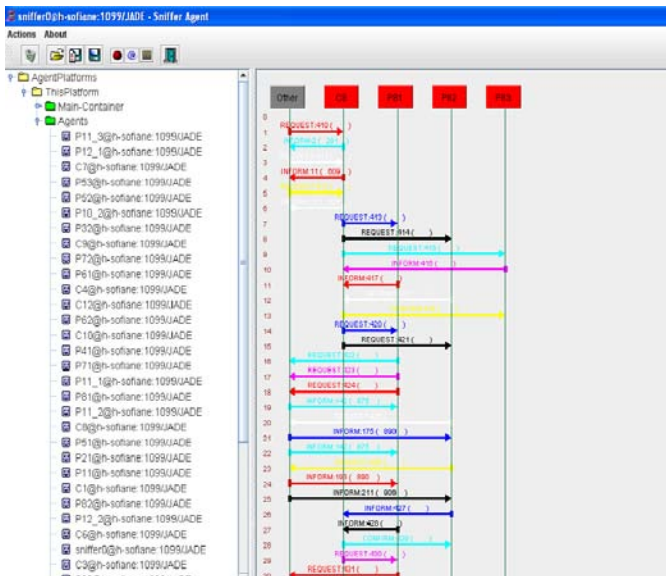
sniffer0@h-sofiane:1099/JADE - Sniffer Agent

Actions About

AgentPlatforms
ThisPlatform
Main-Container
Agents
P11_3@h-sofiane:1099/JADE
P12_1@h-sofiane:1099/JADE
C7@h-sofiane:1099/JADE
P53@h-sofiane:1099/JADE
P52@h-sofiane:1099/JADE
P10_2@h-sofiane:1099/JADE
P32@h-sofiane:1099/JADE
C9@h-sofiane:1099/JADE
P72@h-sofiane:1099/JADE
P61@h-sofiane:1099/JADE
C4@h-sofiane:1099/JADE
C12@h-sofiane:1099/JADE
P62@h-sofiane:1099/JADE
C10@h-sofiane:1099/JADE
P41@h-sofiane:1099/JADE
P71@h-sofiane:1099/JADE
P11_1@h-sofiane:1099/JADE
P81@h-sofiane:1099/JADE
P11_2@h-sofiane:1099/JADE
C8@h-sofiane:1099/JADE
P51@h-sofiane:1099/JADE
P21@h-sofiane:1099/JADE
P11@h-sofiane:1099/JADE
C1@h-sofiane:1099/JADE
P82@h-sofiane:1099/JADE
P12_3@h-sofiane:1099/JADE
C6@h-sofiane:1099/JADE
sniffer0@h-sofiane:1099/JADE
C3@h-sofiane:1099/JADE

Other C6 P81 P82 P83

0
1 REQUEST:410 ( )
2 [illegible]
3
4 INFORM:11 ( 809 )
5
6
7 REQUEST:413 ( )
8 REQUEST:414 ( )
9 REQUEST:415 ( )
10 INFORM:416 ( )
11 INFORM:417 ( )
12
13
14 REQUEST:420 ( )
15 REQUEST:421 ( )
16 REQUEST:422 ( )
17 REQUEST:423 ( )
18 REQUEST:424 ( )
19 INFORM:4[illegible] ( )
20
21 INFORM:175 ( 890 )
22 INFORM:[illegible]
23
24 INFORM:1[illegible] ( 890 )
25 INFORM:211 ( 909 )
26 INFORM:427 ( )
27 INFORM:428 ( )
28 CONFIRM:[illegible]
29 REQUEST:430 ( )
30 REQUEST:431 ( )